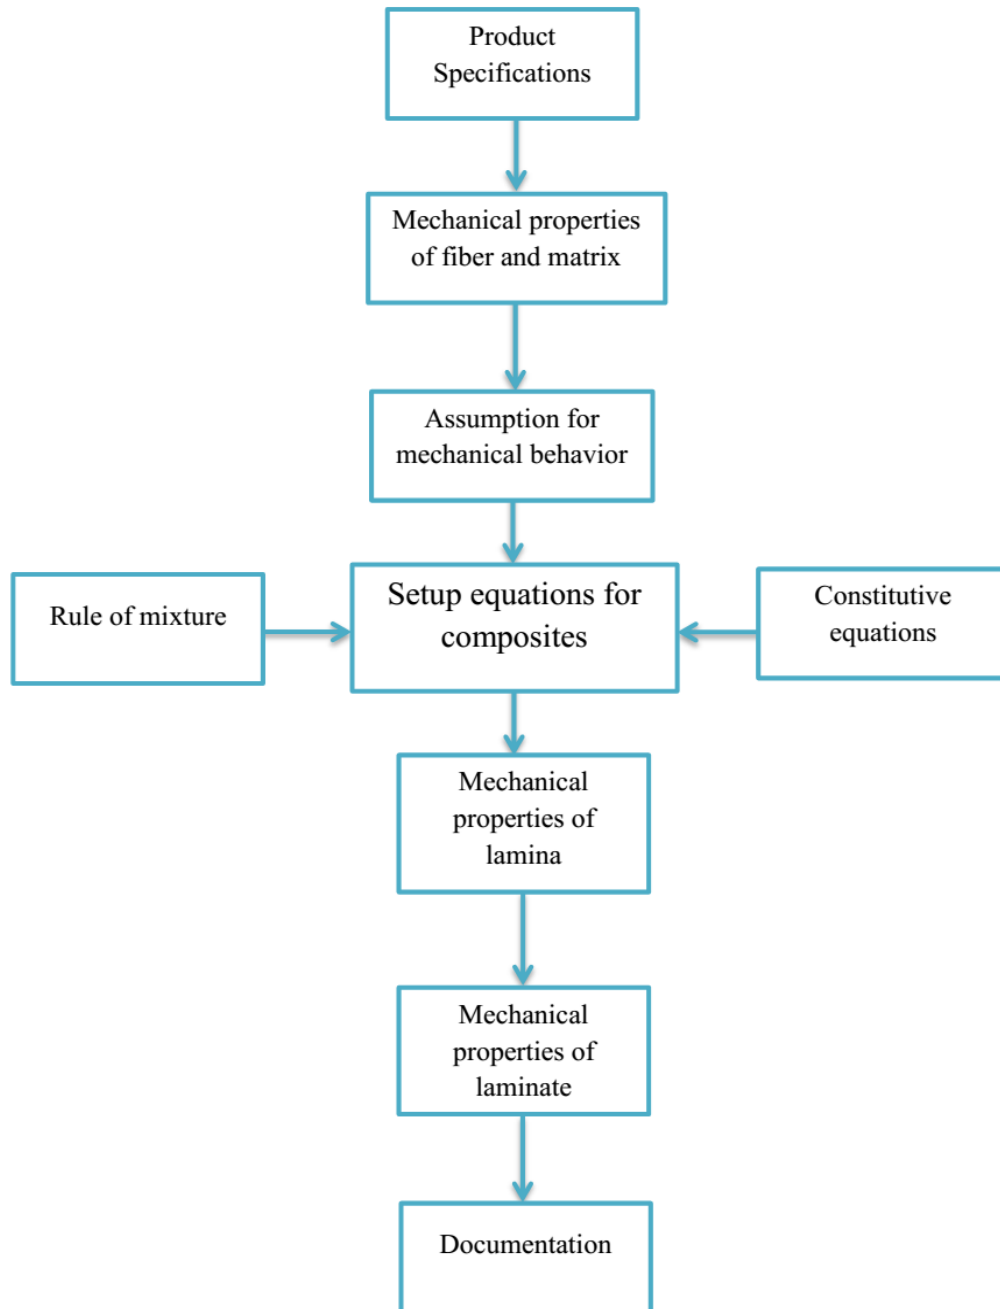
Product Specifications

Mechanical properties of fiber and matrix

Assumption for mechanical behavior

Rule of mixture

Setup equations for composites

Constitutive equations

Mechanical properties of lamina

Mechanical properties of laminate

Documentation